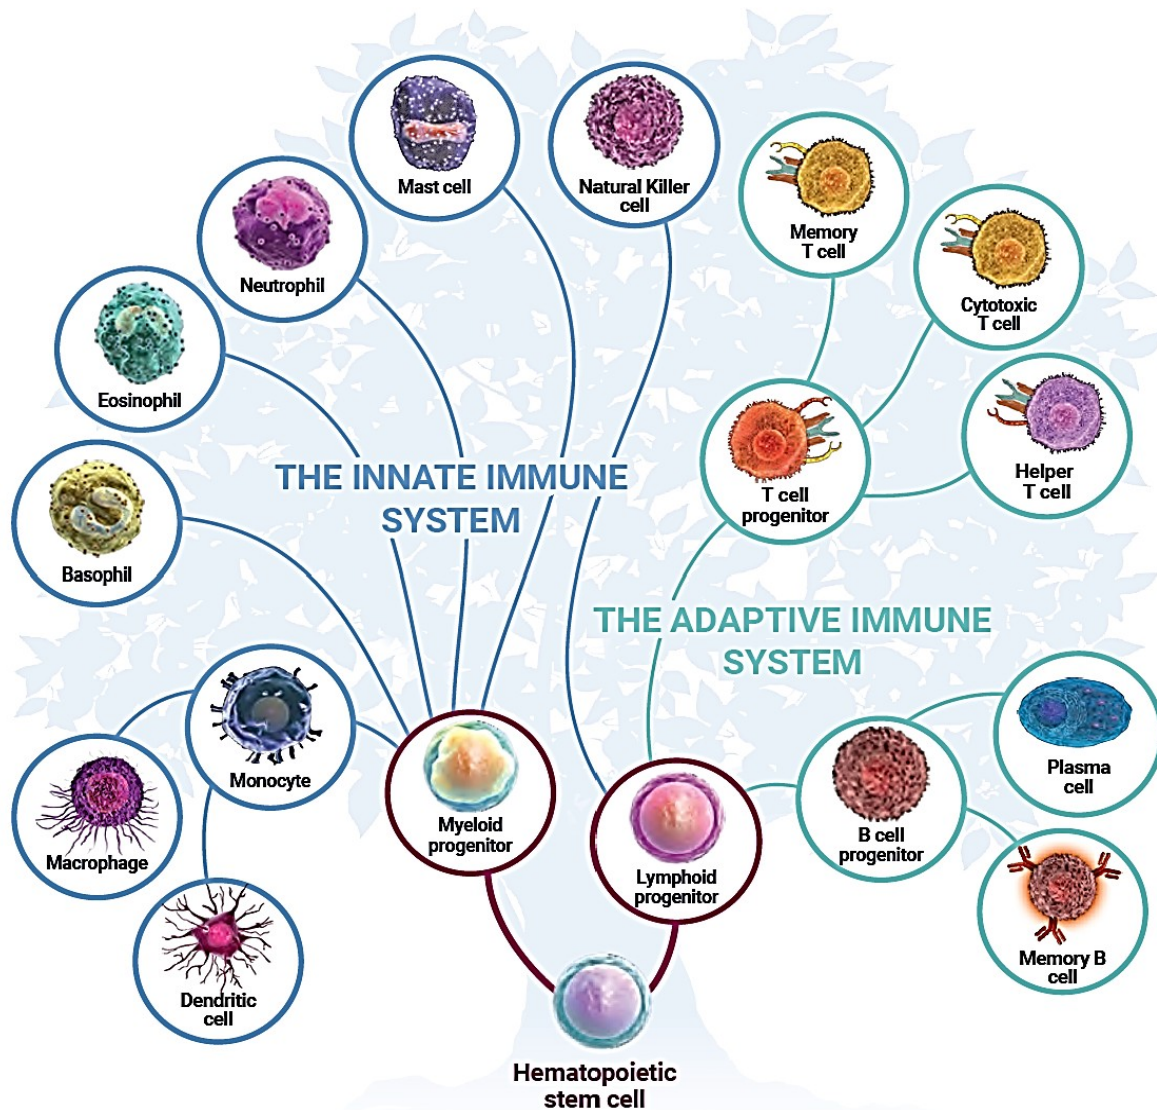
Mast cell

Natural Killer cell

Memory T cell

Neutrophil

Cytotoxic T cell

Eosinophil

Helper T cell

T cell progenitor

THE INNATE IMMUNE SYSTEM

Basophil

THE ADAPTIVE IMMUNE SYSTEM

Monocyte

Plasma cell

Macrophage

Myeloid progenitor

Lymphoid progenitor

B cell progenitor

Memory B cell

Dendritic cell

Hematopoietic stem cell